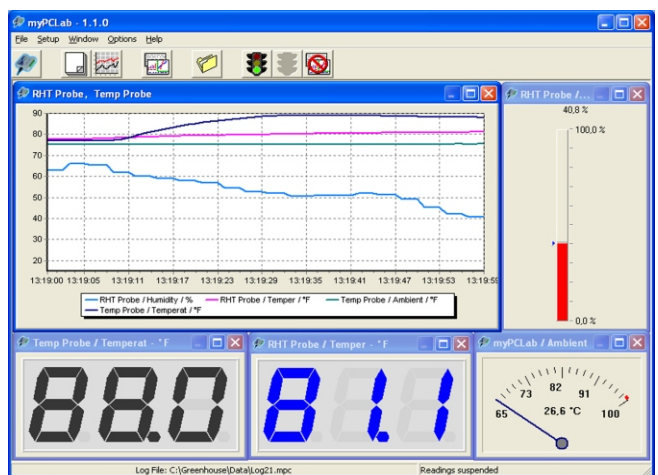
myPCLab - 1.1.0

File Setup Window Options Help

RHT Probe, Temp Probe

90
80
70
60
50
40
30
20
10

13:19:00 13:19:05 13:19:11 13:19:17 13:19:23 13:19:29 13:19:35 13:19:41 13:19:47 13:19:53 13:19:59

RHT Probe / Humidity / %
RHT Probe / Temper / °F
Temp Probe / Ambient / °F
Temp Probe / Temperat / °F

RHT Probe /...

40,8 %

100,0 %

0,0 %

Temp Probe / Temperat - °F

88.0

RHT Probe / Temper - °F

81.1

myPCLab / Ambient

73
82
91
65
100
26,6 °C

Log File: C:\Greenhouse\Data\Log21.mpc

Readings suspended